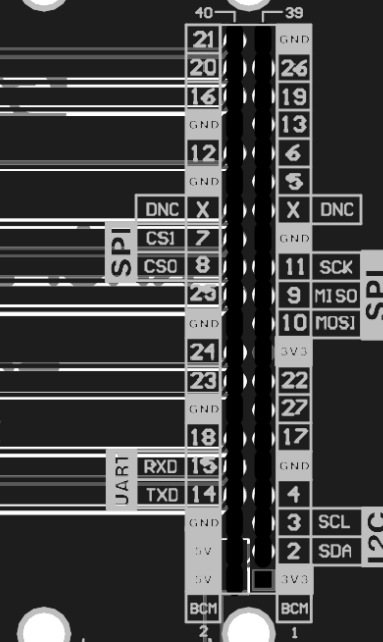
40 39

21 GND
20 26
16 19
GND 13
12 6
GND 5
DNC X X DNC
SPI CS1 7 GND
CS0 8 11 SCK
25 9 MISO SPI
GND 10 MOSI
24 3V3
23 22
GND 27
18 17
UART RXD 15 GND
TXD 14 4
GND 3 SCL I2C
5V 2 SDA
5V 3V3
BCM BCM
2 1